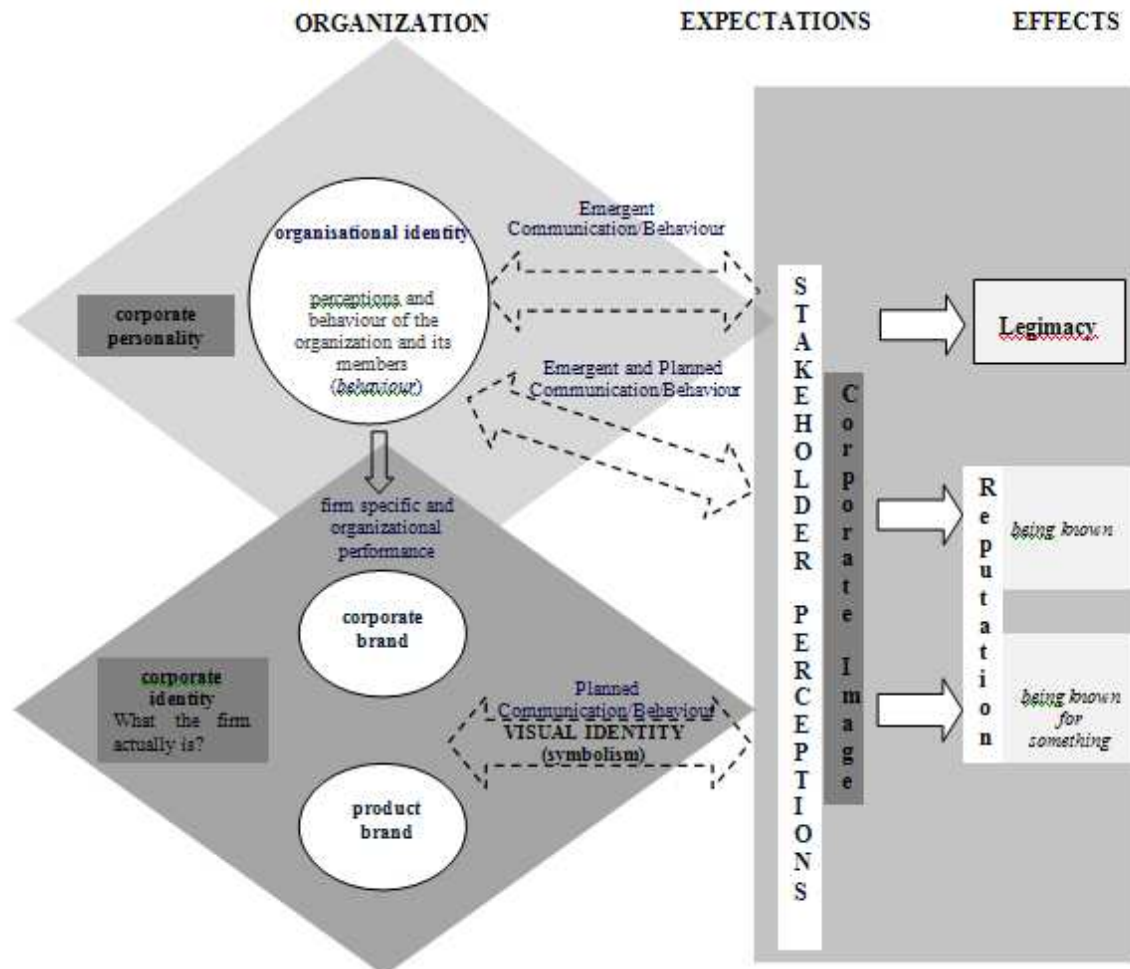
ORGANIZATION

EXPECTATIONS

EFFECTS

organisational identity

perceptions and behaviour of the organization and its members (behaviour)

corporate personality

Emergent Communication/Behaviour

Emergent and Planned Communication/Behaviour

STAKEHOLDER PERCEPTIONS

Corporate Image

Legimacy

Reputation

being known

being known for something

firm specific and organizational performance

corporate brand

corporate identity What the firm actually is?

Planned Communication/Behaviour VISUAL IDENTITY (symbolism)

product brand